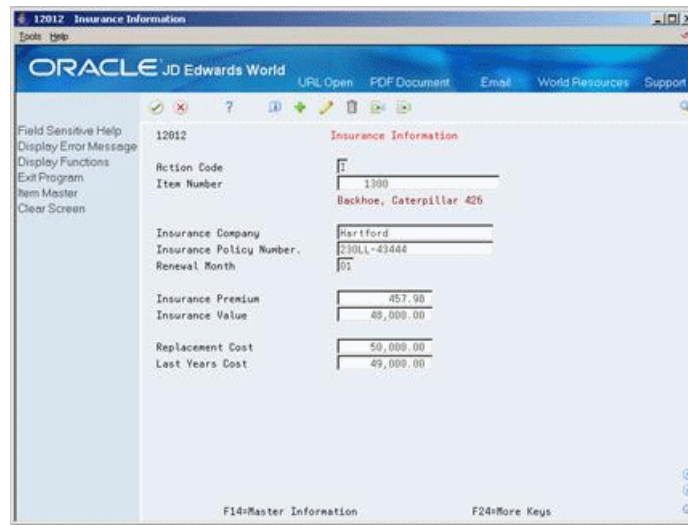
12012 Insurance Information
Tools Help

ORACLE JD Edwards World
URL Open PDF Document Email World Resources Support

Field Sensitive Help
Display Error Message
Display Functions
Exit Program
Item Master
Clear Screen

12012 Insurance Information

Action Code I
Item Number 1300
Backhoe, Caterpillar 426

Insurance Company Hartford
Insurance Policy Number. 230LL-43444
Renewal Month 01

Insurance Premium 457.98
Insurance Value 48,000.00

Replacement Cost 50,000.00
Last Years Cost 49,000.00

F14=Master Information F24=More Keys